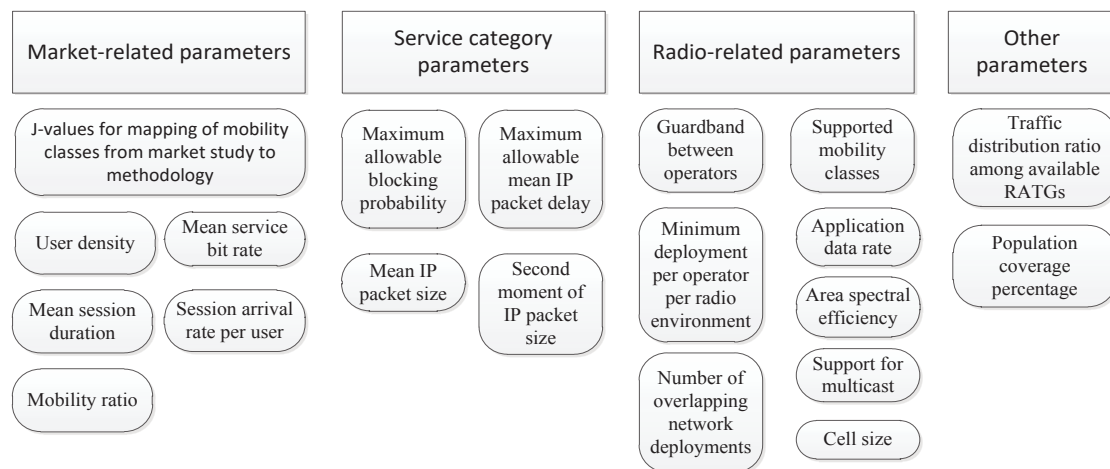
Market-related parameters

J-values for mapping of mobility classes from market study to methodology

User density

Mean service bit rate

Mean session duration

Session arrival rate per user

Mobility ratio

Service category parameters

Maximum allowable blocking probability

Maximum allowable mean IP packet delay

Mean IP packet size

Second moment of IP packet size

Radio-related parameters

Guardband between operators

Supported mobility classes

Minimum deployment per operator per radio environment

Application data rate

Area spectral efficiency

Number of overlapping network deployments

Support for multicast

Cell size

Other parameters

Traffic distribution ratio among available RATGs

Population coverage percentage